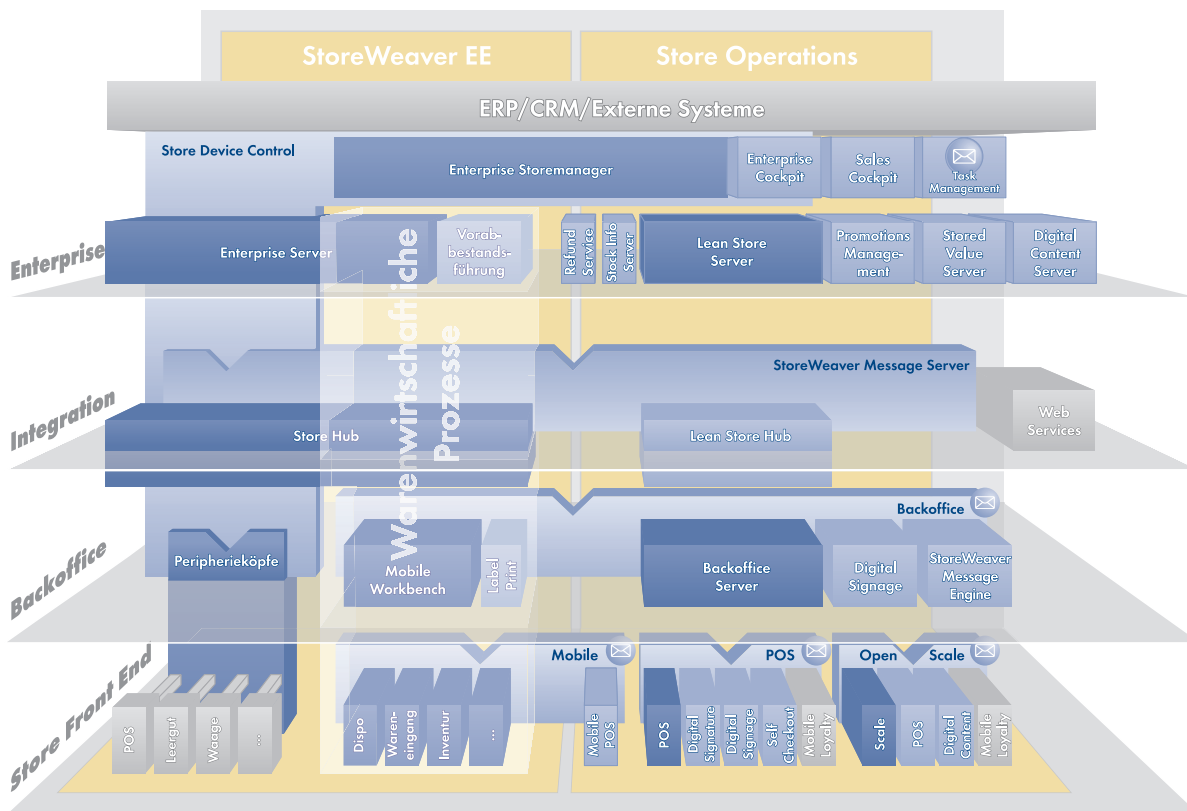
StoreWeaver EE

Store Operations

ERP/CRM/Externe Systeme

Store Device Control

Enterprise Storemanager

Enterprise Cockpit

Sales Cockpit

Task Management

Enterprise

Enterprise Server

Vorabbestandsführung

Refund Service

Stock Info Server

Lean Store Server

Promotions Management

Stored Value Server

Digital Content Server

Warenwirtschaftliche Prozesse

StoreWeaver Message Server

Integration

Store Hub

Lean Store Hub

Web Services

Backoffice

Backoffice

Peripherieköpfe

Mobile Workbench

Label Print

Backoffice Server

Digital Signage

StoreWeaver Message Engine

Store Front End

Mobile

POS

Open

Scale

POS

Leergut

Waage

...

Dispo

Wareneingang

Inventur

...

Mobile POS

POS

Digital Signature

Digital Signage

Self Checkout

Mobile Loyalty

Scale

POS

Digital Content

Mobile Loyalty